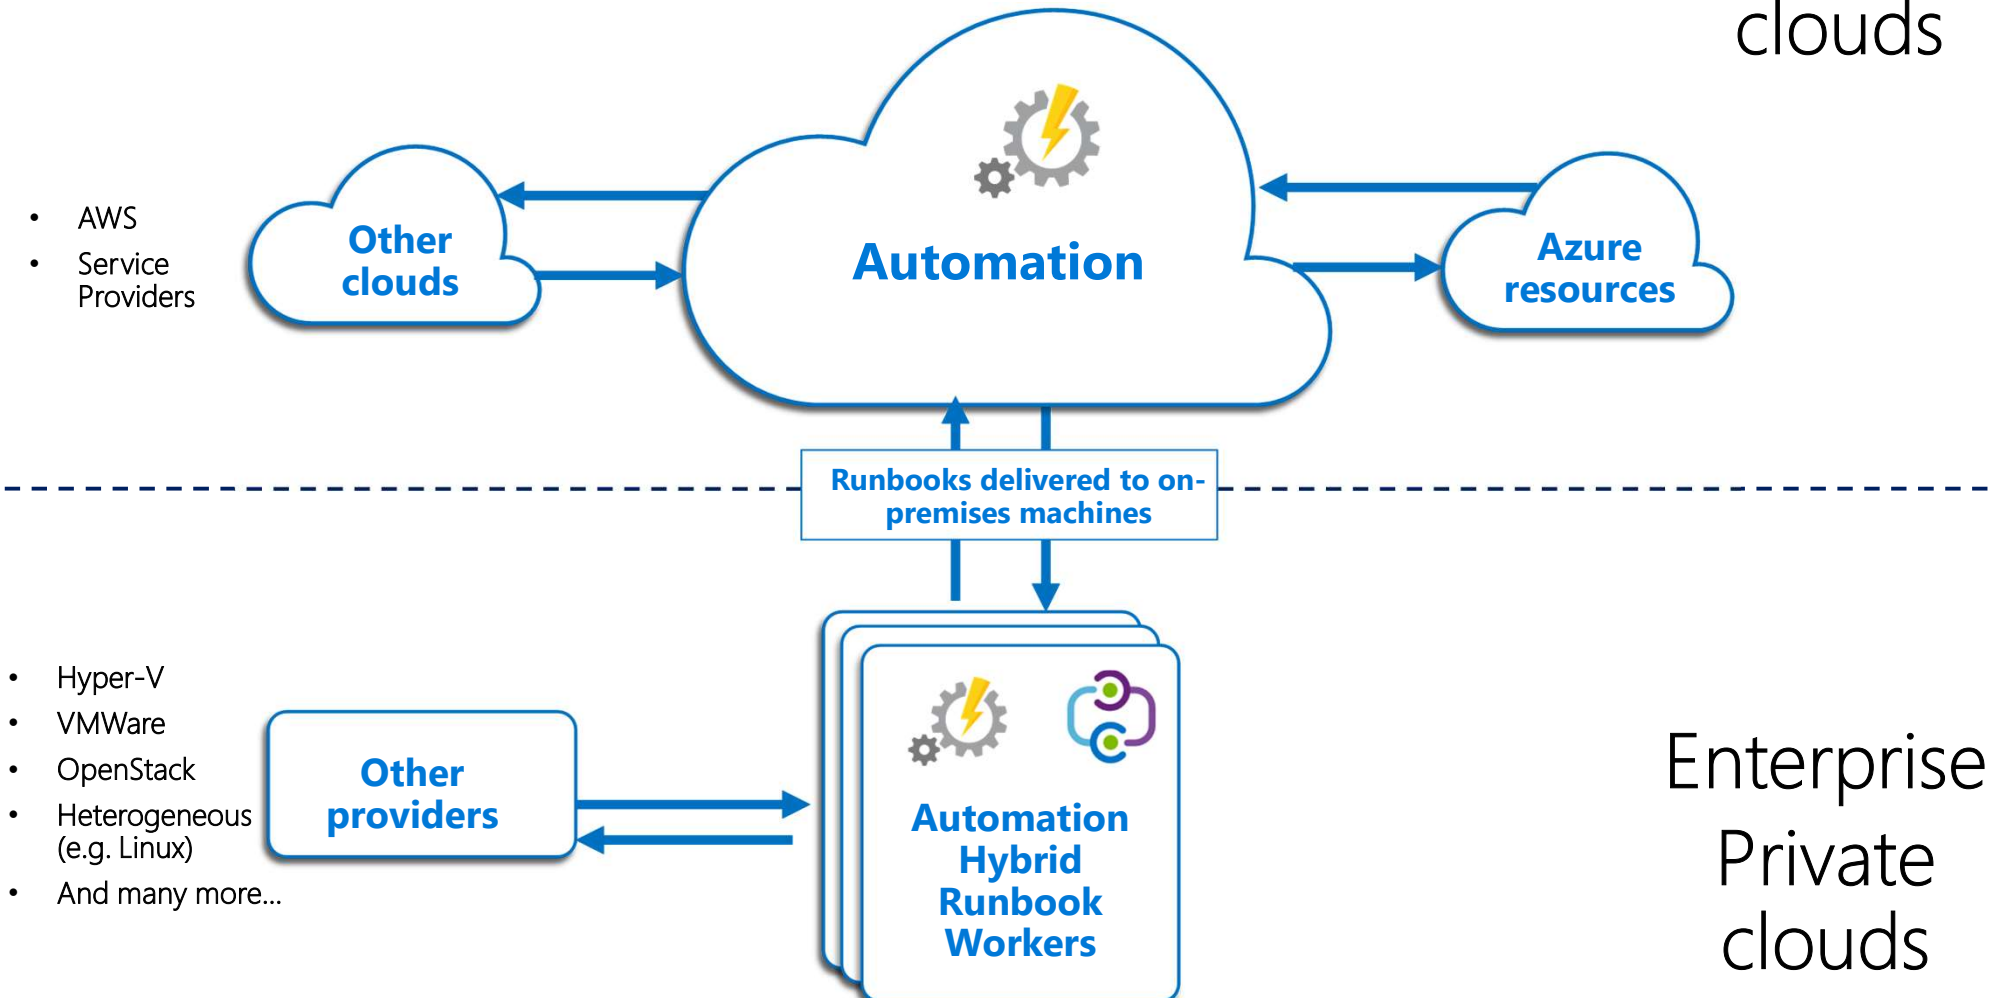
clouds

- AWS
- Service Providers

Other clouds

Automation

Azure resources

Runbooks delivered to on-premises machines

- Hyper-V
- VMWare
- OpenStack
- Heterogeneous (e.g. Linux)
- And many more…

Other providers

Automation Hybrid Runbook Workers

Enterprise Private clouds